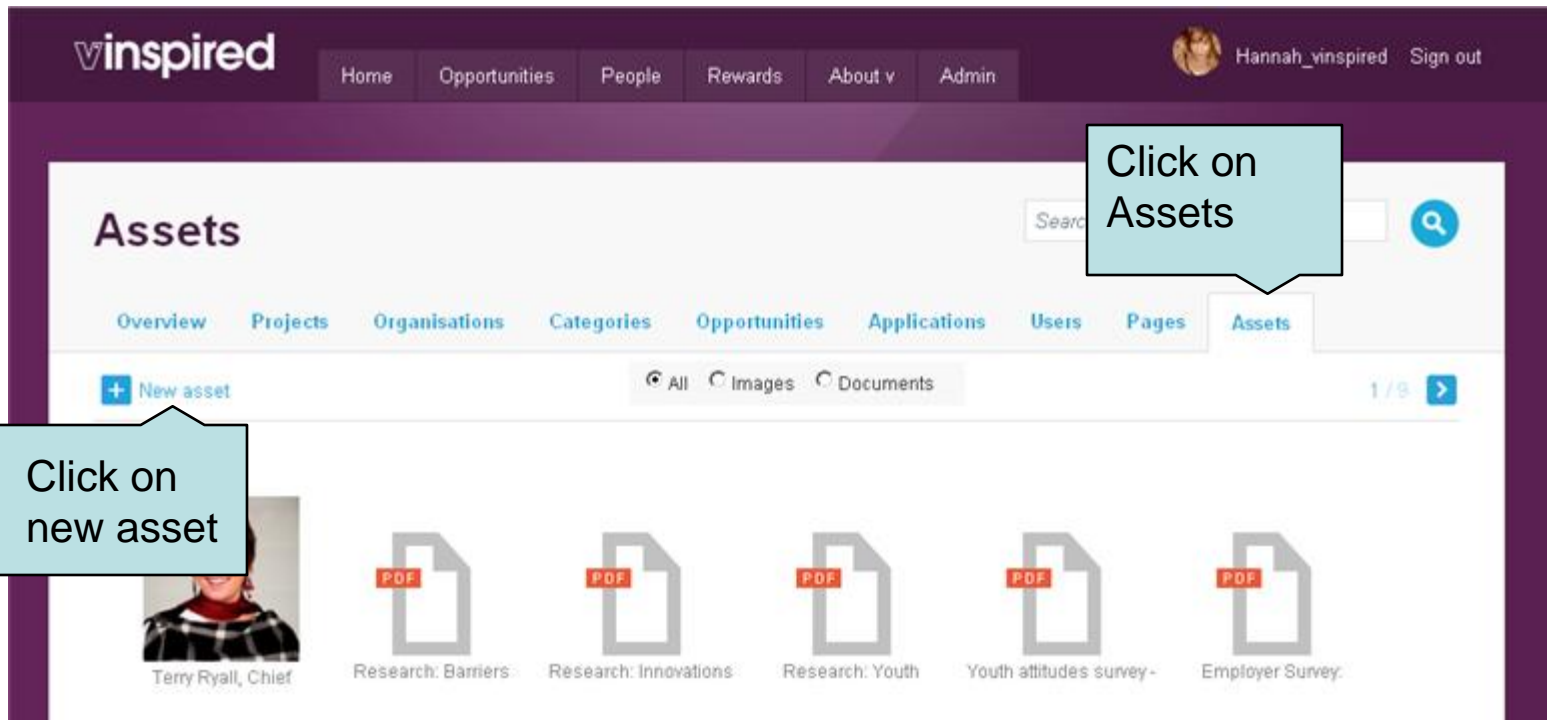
vinspired

Home Opportunities People Rewards About v Admin

Hannah_vinspired Sign out

Click on Assets

Assets

Searc

Overview Projects Organisations Categories Opportunities Applications Users Pages Assets

New asset

All Images Documents

1 / 9

Click on new asset

PDF PDF PDF PDF PDF

Terry Ryall, Chief

Research: Barriers

Research: Innovations

Research: Youth

Youth attitudes survey -

Employer Survey: